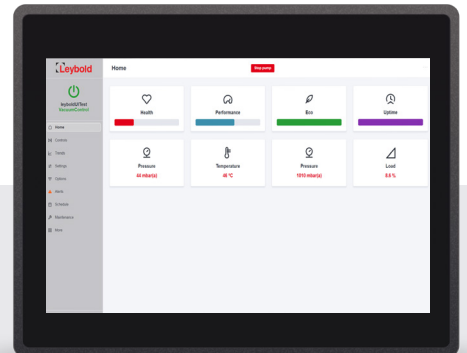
Leybold

Home

Stop pump

leyboldQTest
VacuumControl

Home
Controls
Trends
Settings
Options
Alerts
Schedule
Maintenance
Help

Health

Performance

Eco

Uptime

Pressure
44 mbar(a)

Temperature
48 °C

Pressure
1010 mbar(a)

Load
0.0 %